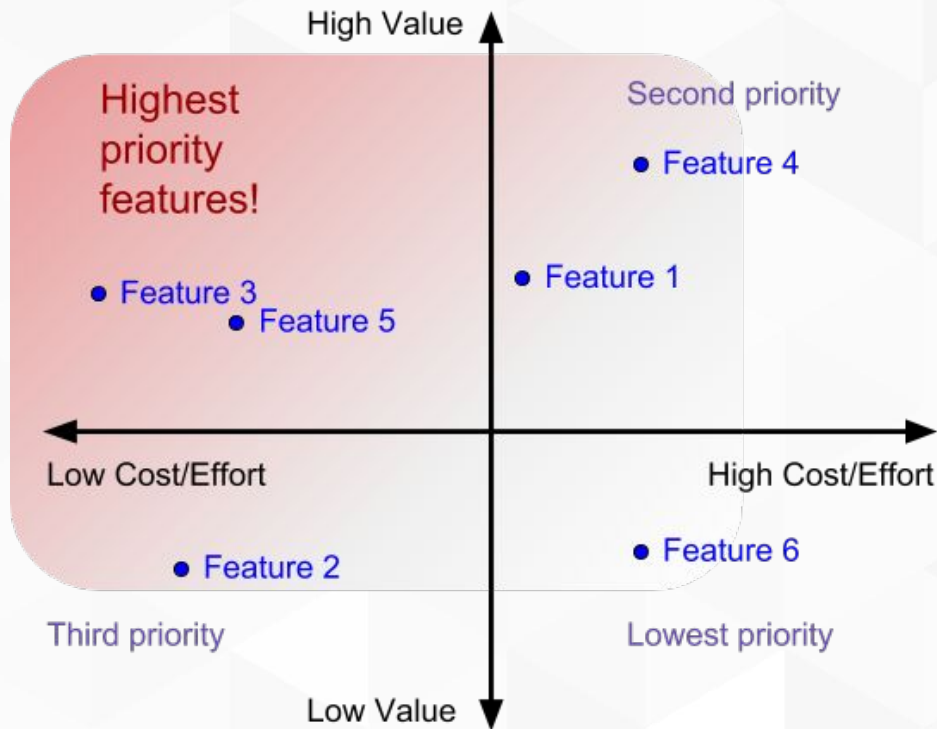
High Value

Highest priority features!

Second priority

Feature 4

Feature 1

Feature 3

Feature 5

Low Cost/Effort

High Cost/Effort

Feature 2

Feature 6

Third priority

Lowest priority

Low Value